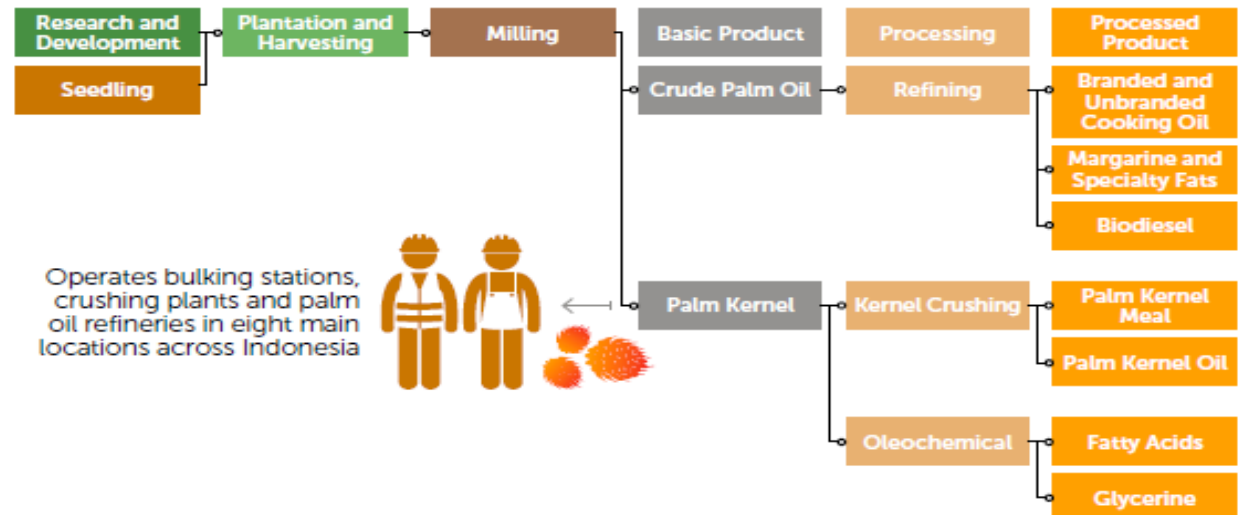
Research and Development

Seedling

Plantation and Harvesting

Milling

Basic Product

Processing

Processed Product

Crude Palm Oil

Refining

Branded and Unbranded Cooking Oil

Margarine and Specialty Fats

Biodiesel

Operates bulking stations, crushing plants and palm oil refineries in eight main locations across Indonesia

Palm Kernel

Kernel Crushing

Palm Kernel Meal

Palm Kernel Oil

Oleochemical

Fatty Acids

Glycerine